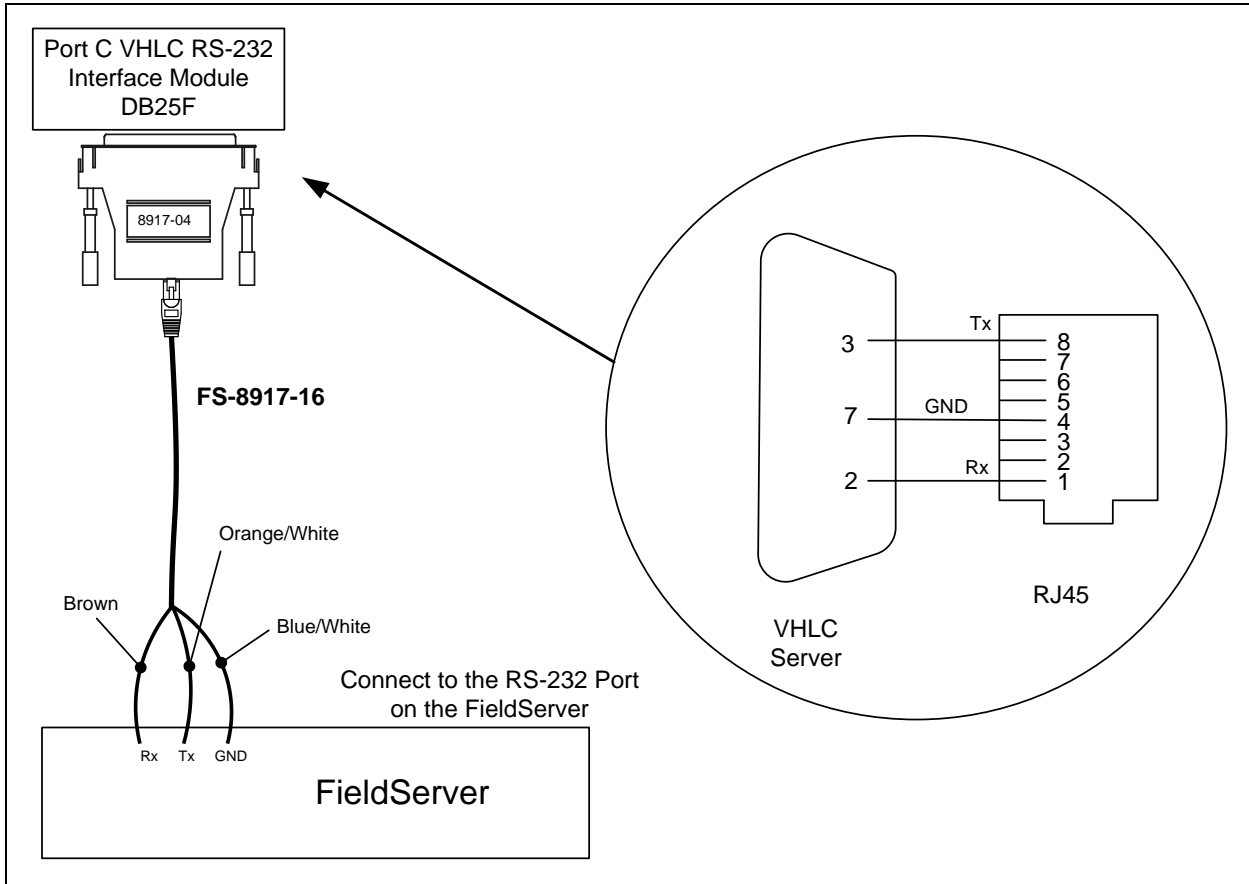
Port C VHLC RS-232 Interface Module DB25F

8917-04

FS-8917-16

Orange/White

Brown

Blue/White

Connect to the RS-232 Port on the FieldServer

Rx Tx GND

FieldServer

3

7

2

Tx

GND

Rx

8
7
6
5
4
3
2
1

VHLC Server

RJ45